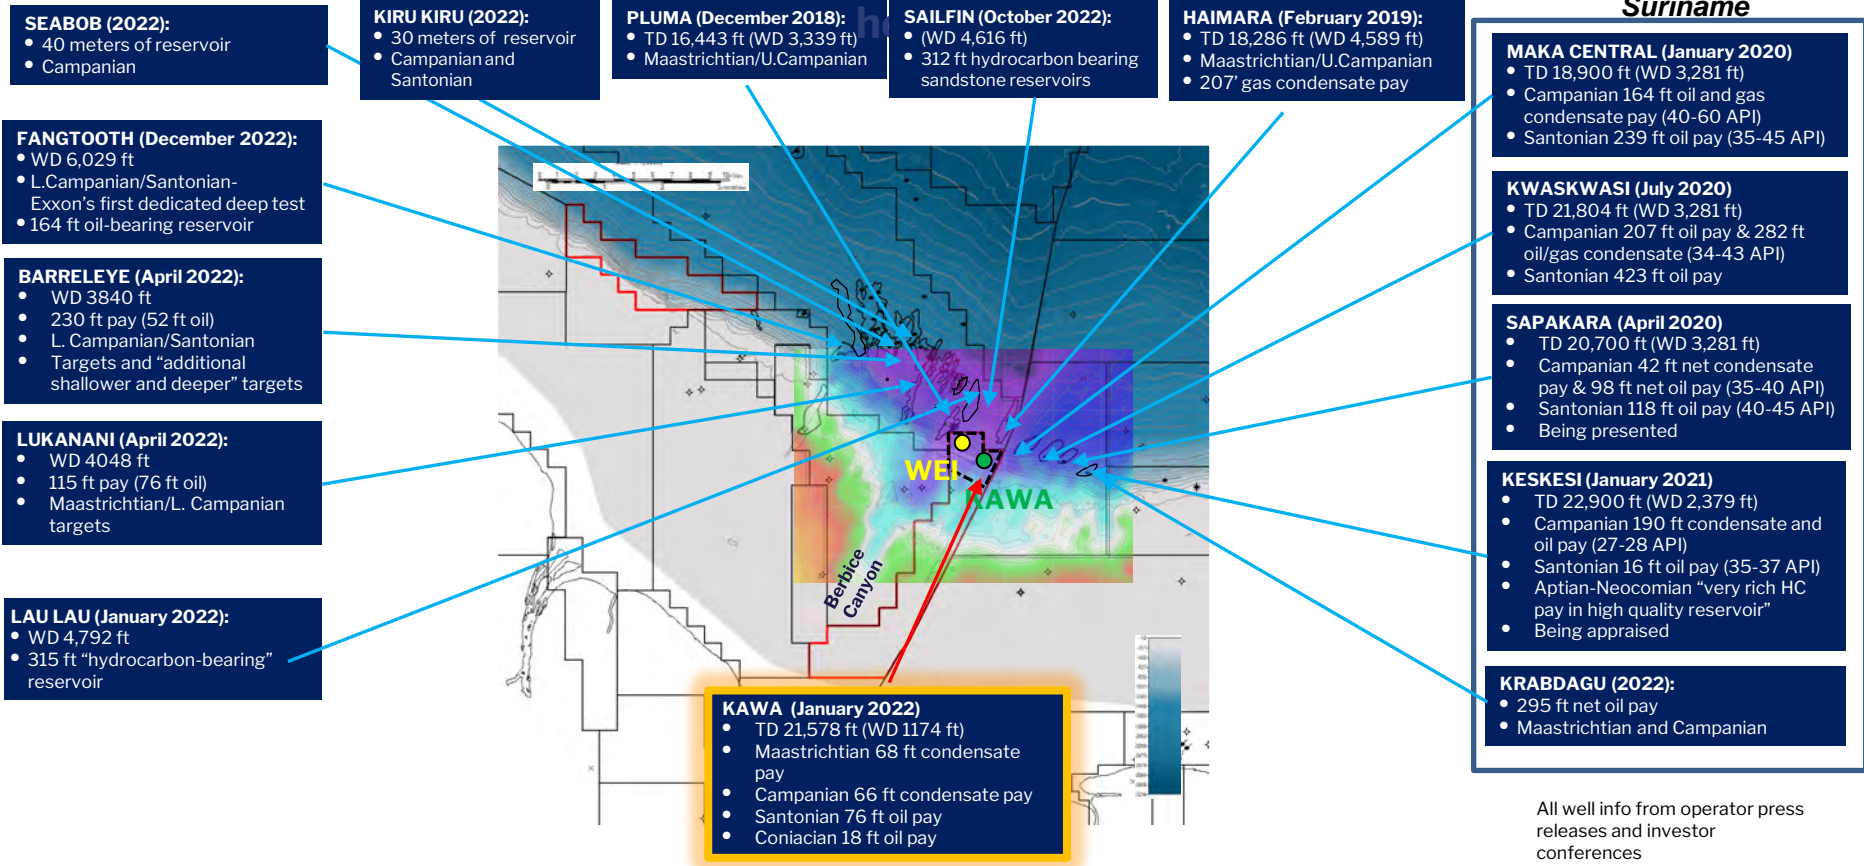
SEABOB (2022):
• 40 meters of reservoir
• Campanian

KIRU KIRU (2022):
• 30 meters of reservoir
• Campanian and Santonian

PLUMA (December 2018):
• TD 16,443 ft (WD 3,339 ft)
• Maastrichtian/U.Campanian

SAILFIN (October 2022):
• (WD 4,616 ft)
• 312 ft hydrocarbon bearing sandstone reservoirs

HAIMARA (February 2019):
• TD 18,286 ft (WD 4,589 ft)
• Maastrichtian/U.Campanian
• 207' gas condensate pay

Suriname

MAKA CENTRAL (January 2020)
• TD 18,900 ft (WD 3,281 ft)
• Campanian 164 ft oil and gas condensate pay (40-60 API)
• Santonian 239 ft oil pay (35-45 API)

KWASKWASI (July 2020)
• TD 21,804 ft (WD 3,281 ft)
• Campanian 207 ft oil pay & 282 ft oil/gas condensate (34-43 API)
• Santonian 423 ft oil pay

SAPAKARA (April 2020)
• TD 20,700 ft (WD 3,281 ft)
• Campanian 42 ft net condensate pay & 98 ft net oil pay (35-40 API)
• Santonian 118 ft oil pay (40-45 API)
• Being presented

KESKESI (January 2021)
• TD 22,900 ft (WD 2,379 ft)
• Campanian 190 ft condensate and oil pay (27-28 API)
• Santonian 16 ft oil pay (35-37 API)
• Aptian-Neocomian "very rich HC pay in high quality reservoir"
• Being appraised

KRABDAGU (2022):
• 295 ft net oil pay
• Maastrichtian and Campanian

FANGTOOTH (December 2022):
• WD 6,029 ft
• L.Campanian/Santonian- Exxon's first dedicated deep test
• 164 ft oil-bearing reservoir

BARRELEYE (April 2022):
• WD 3840 ft
• 230 ft pay (52 ft oil)
• L. Campanian/Santonian
• Targets and "additional shallower and deeper" targets

LUKANANI (April 2022):
• WD 4048 ft
• 115 ft pay (76 ft oil)
• Maastrichtian/L. Campanian targets

LAU LAU (January 2022):
• WD 4,792 ft
• 315 ft "hydrocarbon-bearing" reservoir

WEI
KAWA
Berbice Canyon

KAWA (January 2022)
• TD 21,578 ft (WD 1174 ft)
• Maastrichtian 68 ft condensate pay
• Campanian 66 ft condensate pay
• Santonian 76 ft oil pay
• Coniacian 18 ft oil pay

All well info from operator press releases and investor conferences